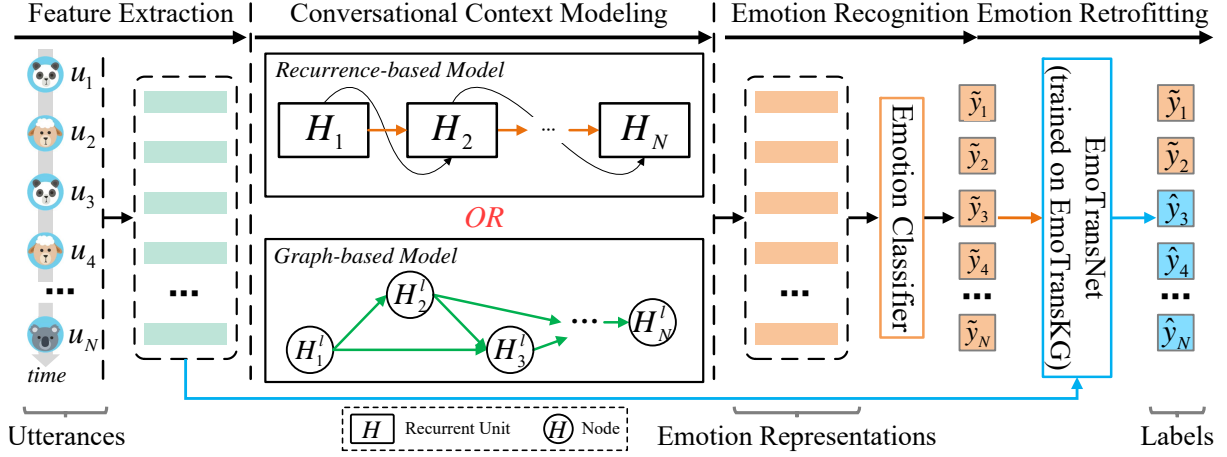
Feature Extraction
Conversational Context Modeling
Emotion Recognition
Emotion Retrofitting

$u_1$
$u_2$
$u_3$
$u_4$
...
$u_N$
time

...

Recurrence-based Model
$H_1$
$H_2$
...
$H_N$

OR

Graph-based Model
$H_1^l$
$H_2^l$
$H_3^l$
...
$H_N^l$

...

Emotion Classifier

$\tilde{y}_1$
$\tilde{y}_2$
$\tilde{y}_3$
$\tilde{y}_4$
...
$\tilde{y}_N$

EmoTransNet (trained on EmoTransKG)

$\tilde{y}_1$
$\tilde{y}_2$
$\hat{y}_3$
$\hat{y}_4$
...
$\hat{y}_N$

Utterances
$H$ Recurrent Unit
$H$ Node
Emotion Representations
Labels